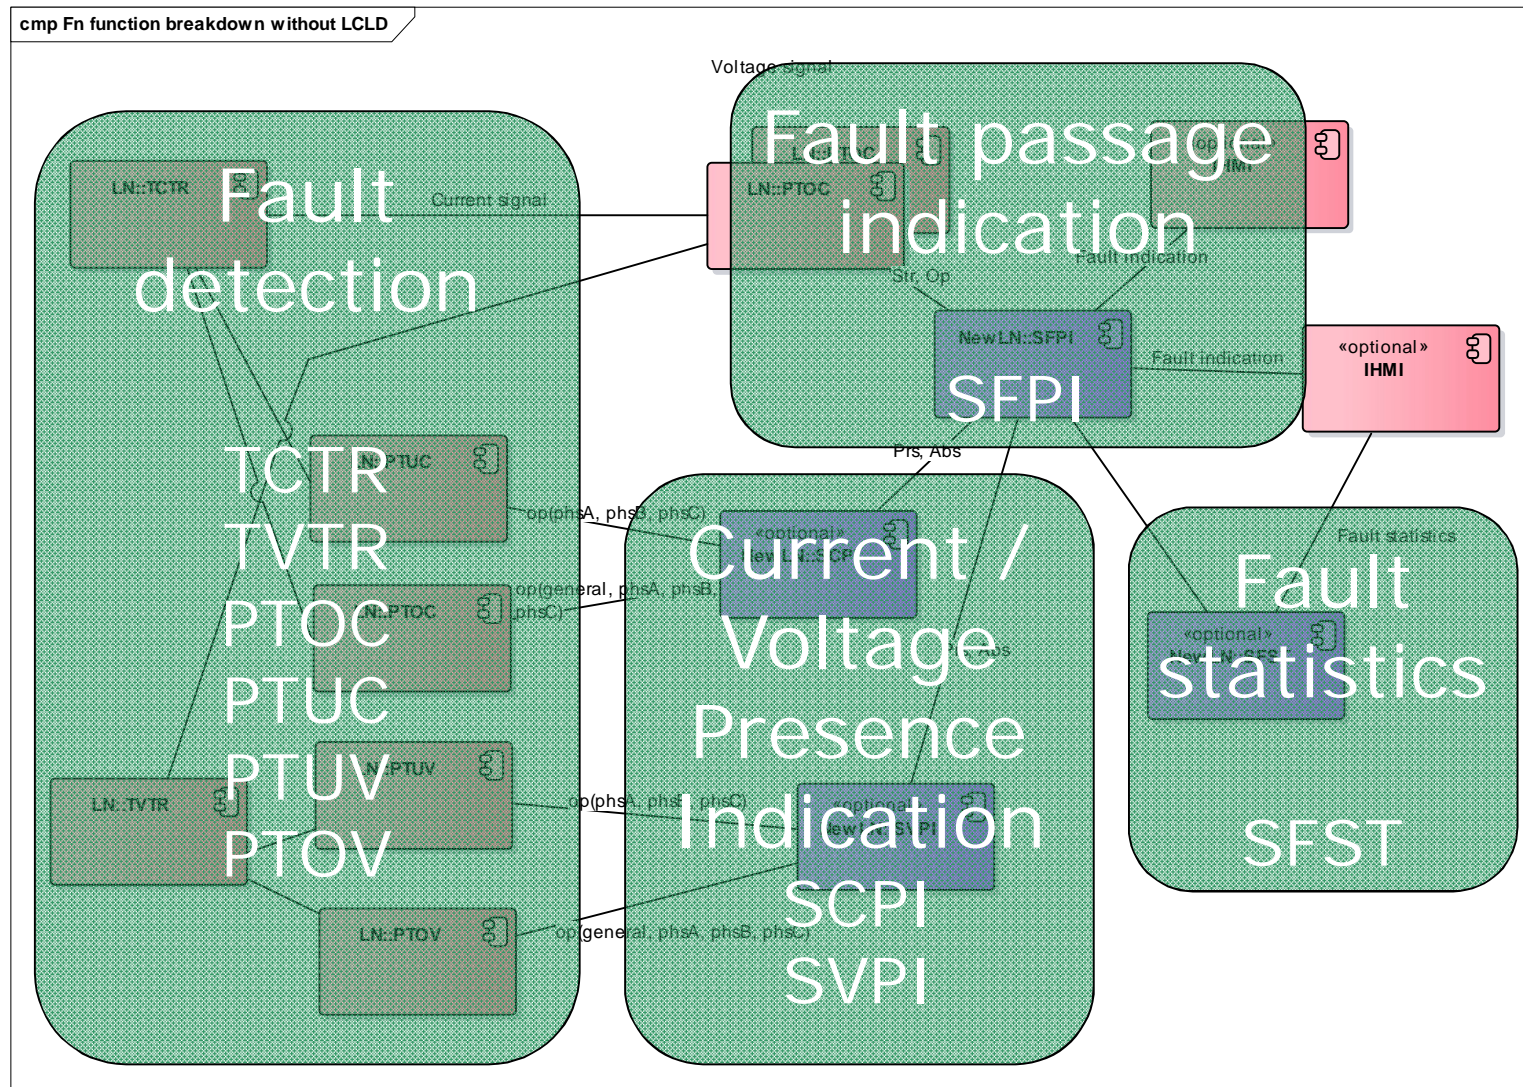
cmp Fn function breakdown without LCLD

Voltage signal

Fault passage indication

LN::PTOC

«optional» IHMI

Fault detection

LN::TCTR

Current signal

Str, Op

Fault indication

NewLN::SFPI

SFPI

Fault indication

«optional» IHMI

Prs, Abs

TCTR
TVTR
PTOC
PTUC
PTUV
PTOV

LN::PTUC

op(phsA, phsB, phsC)

Current / Voltage Presence Indication

«optional» NewLN::SCPI

LN::PTOC

op(general, phsA, phsB, phsC)

Abs

Fault statistics

Fault statistics

«optional» NewLN::SFST

LN::PTUV

op(phsA, phsB, phsC)

«optional» NewLN::SVPI

LN::TVTR

SFST

LN::PTOV

op(general, phsA, phsB, phsC)

SCPI
SVPI